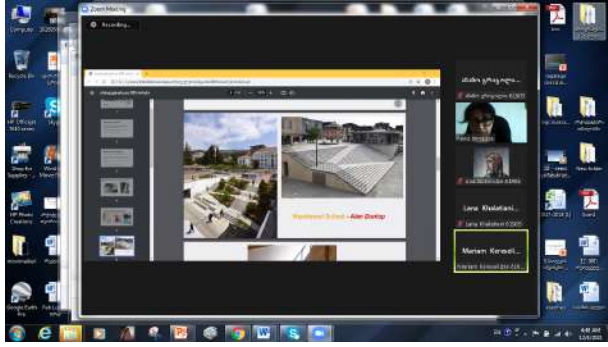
Zoom Meeting

Recording...

Computer

Recycle Bin

HP Officejet 7610 series

Shop for Supplies

HP Photo Creations

Google Earth Pro

Westerdawn School - Alan Dunlop

Lana Khalatiani...

Lana Khalatiani 02005

Mariam Koroeli...

Mariam Koroeli 02005

4:48 AM